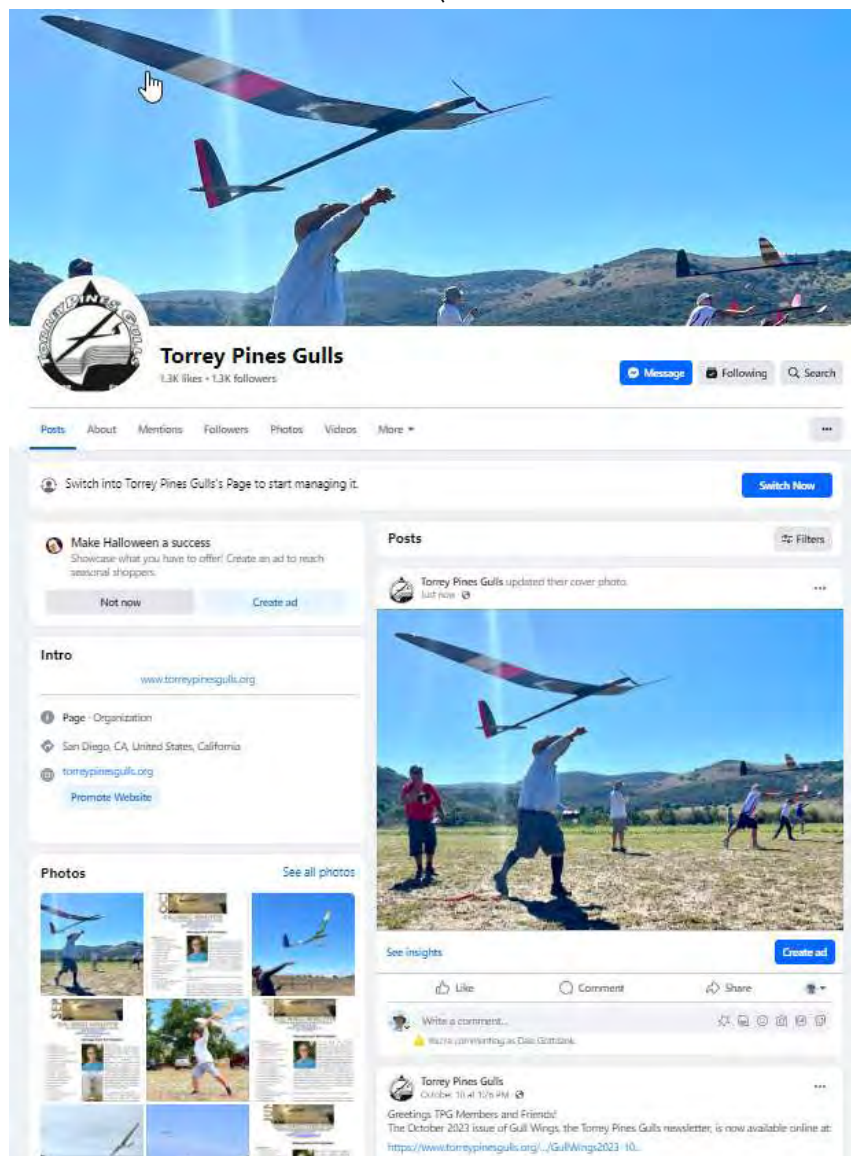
Torrey Pines Gulls
1.3K likes • 1.3K followers

Message
Following
Search

Posts About Mentions Followers Photos Videos More

...

Switch into Torrey Pines Gulls's Page to start managing it.

Switch Now

Make Halloween a success
Showcase what you have to offer! Create an ad to reach seasonal shoppers.

Not now
Create ad

Intro
www.torreypinesgulls.org

Page · Organization
San Diego, CA, United States, California
torreypinesgulls.org
Promote Website

Photos
See all photos

Posts
Filters

Torrey Pines Gulls updated their cover photo.
Just now

...

See insights
Create ad

Like
Comment
Share

Write a comment...
You're commenting as Dan Gottdank.

Torrey Pines Gulls
October 10 at 1:76 PM

...

Greetings TPG Members and Friends!
The October 2023 issue of Gull Wings, the Torrey Pines Gulls newsletter, is now available online at:
https://www.torreypinesgulls.org/.../GullWings2023-10...